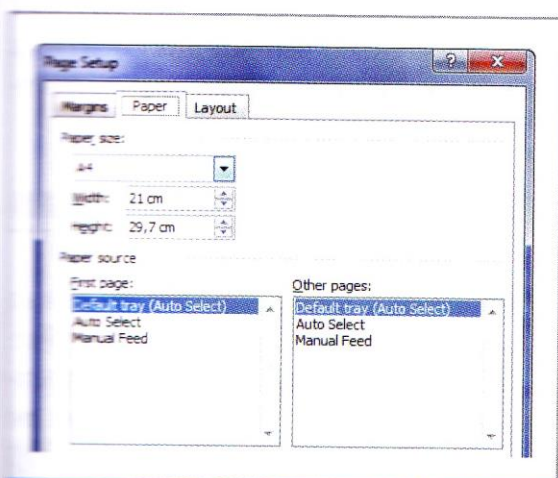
Page Setup

?

X

Margins

Paper

Layout

Paper size:

A4

Width:

21 cm

Height:

29,7 cm

Paper source

First page:

Default tray (Auto Select)

Auto Select

Manual Feed

Other pages:

Default tray (Auto Select)

Auto Select

Manual Feed